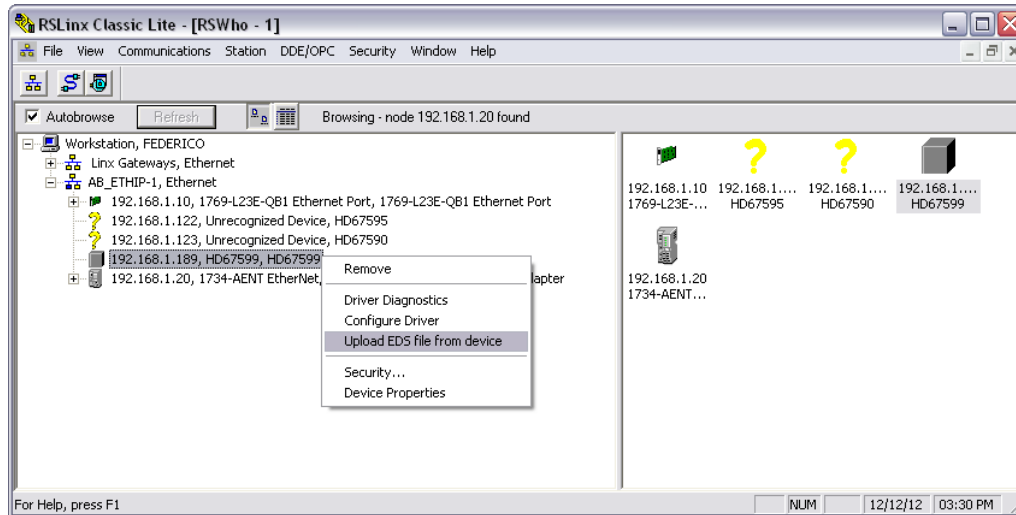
RSLinx Classic Lite - [RSWho - 1]

File View Communications Station DDE/OPC Security Window Help

Autobrowse Refresh Browsing - node 192.168.1.20 found

Workstation, FEDERICO
Linx Gateways, Ethernet
AB_ETHIP-1, Ethernet
192.168.1.10, 1769-L23E-QB1 Ethernet Port, 1769-L23E-QB1 Ethernet Port
192.168.1.122, Unrecognized Device, HD67595
192.168.1.123, Unrecognized Device, HD67590
192.168.1.189, HD67599, HD67599
192.168.1.20, 1734-AENT EtherNet, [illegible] lapter

Remove
Driver Diagnostics
Configure Driver
Upload EDS file from device
Security...
Device Properties

192.168.1.10 1769-L23E-...
192.168.1.... HD67595
192.168.1.... HD67590
192.168.1.... HD67599
192.168.1.20 1734-AENT...

For Help, press F1
NUM
12/12/12 03:30 PM